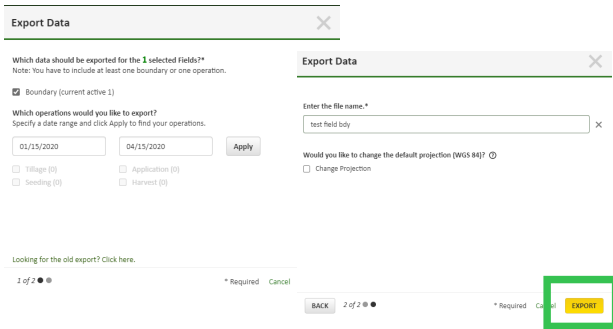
Export Data

Which data should be exported for the 1 selected Fields?*
Note: You have to include at least one boundary or one operation.

Boundary (current active 1)

Which operations would you like to export?
Specify a date range and click Apply to find your operations.

01/15/2020

04/15/2020

Apply

Tillage (0)
Application (0)
Seeding (0)
Harvest (0)

Looking for the old export? Click here.

1 of 2

* Required
Cancel

Export Data

Enter the file name.*

test field bdy

Would you like to change the default projection (WGS 84)?

Change Projection

BACK
2 of 2

* Required
Cancel
EXPORT